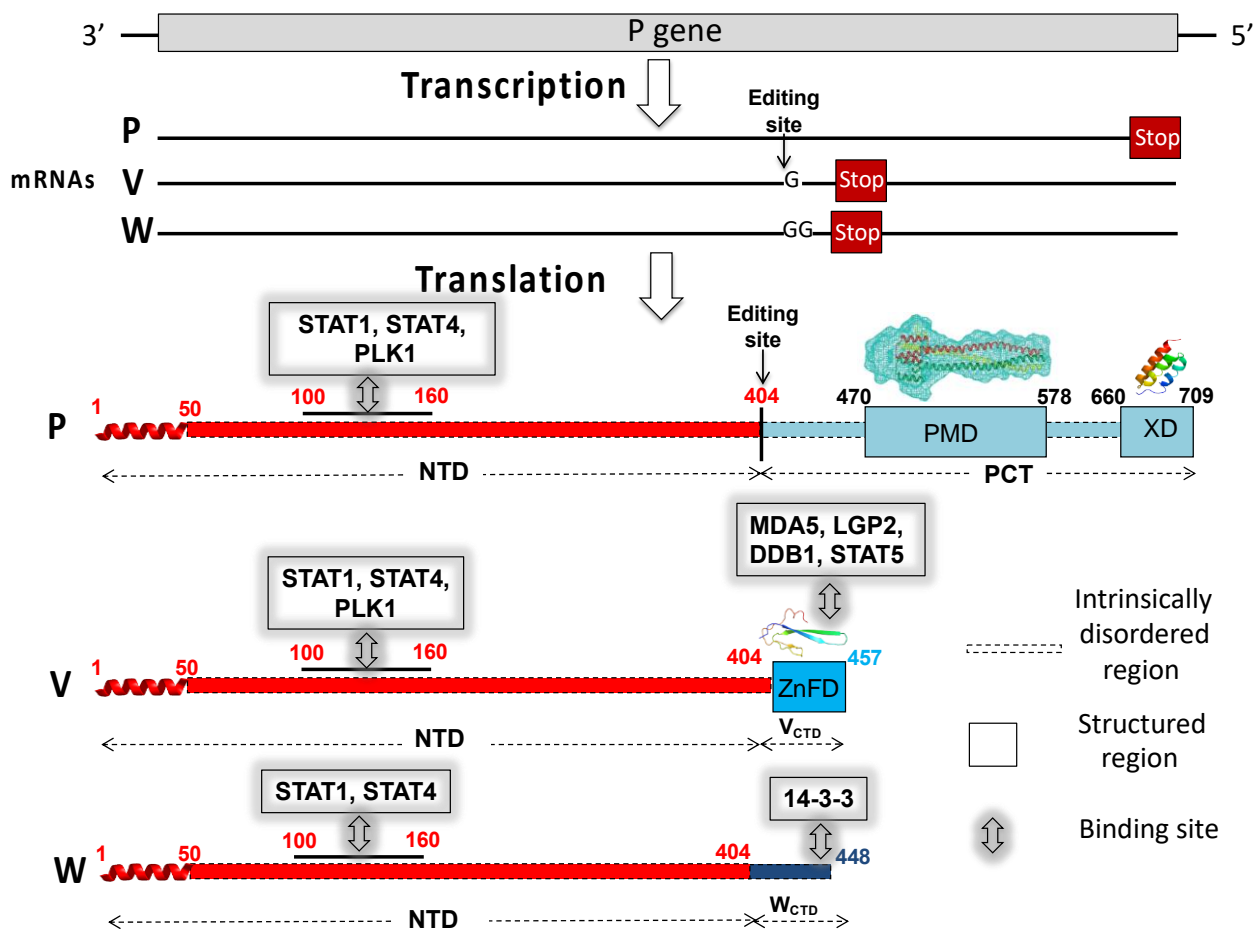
3′ P gene 5′

Transcription

Editing site

P Stop

mRNAs V G Stop

W GG Stop

Translation

STAT1, STAT4, PLK1

Editing site

P 1 50 100 160 404 470 PMD 578 660 XD 709

NTD PCT

MDA5, LGP2, DDB1, STAT5

STAT1, STAT4, PLK1

V 1 50 100 160 404 ZnFD 457

NTD $V_{CTD}$

STAT1, STAT4

14-3-3

W 1 50 100 160 404 448

NTD $W_{CTD}$

Intrinsically disordered region

Structured region

Binding site